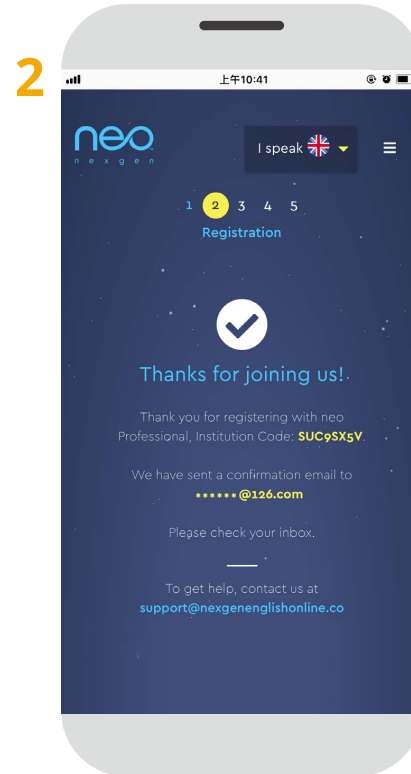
2

上午10:41

neo
nexgen

I speak

1 2 3 4 5
Registration

Thanks for joining us!

Thank you for registering with neo Professional, Institution Code: SUC9SX5V.

We have sent a confirmation email to ******@126.com

Please check your inbox.

To get help, contact us at support@nexgenenglishonline.co